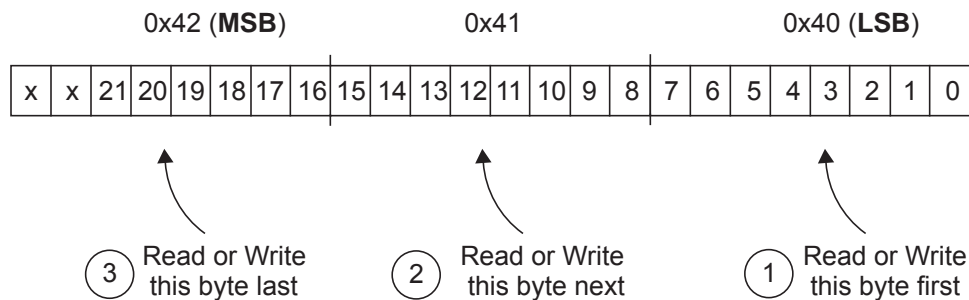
0x42 (**MSB**) 0x41 0x40 (**LSB**)

| x | x | 21 | 20 | 19 | 18 | 17 | 16 | 15 | 14 | 13 | 12 | 11 | 10 | 9 | 8 | 7 | 6 | 5 | 4 | 3 | 2 | 1 | 0 |
|---|---|---|---|---|---|---|---|---|---|---|---|---|---|---|---|---|---|---|---|---|---|---|---|

3 Read or Write this byte last

2 Read or Write this byte next

1 Read or Write this byte first